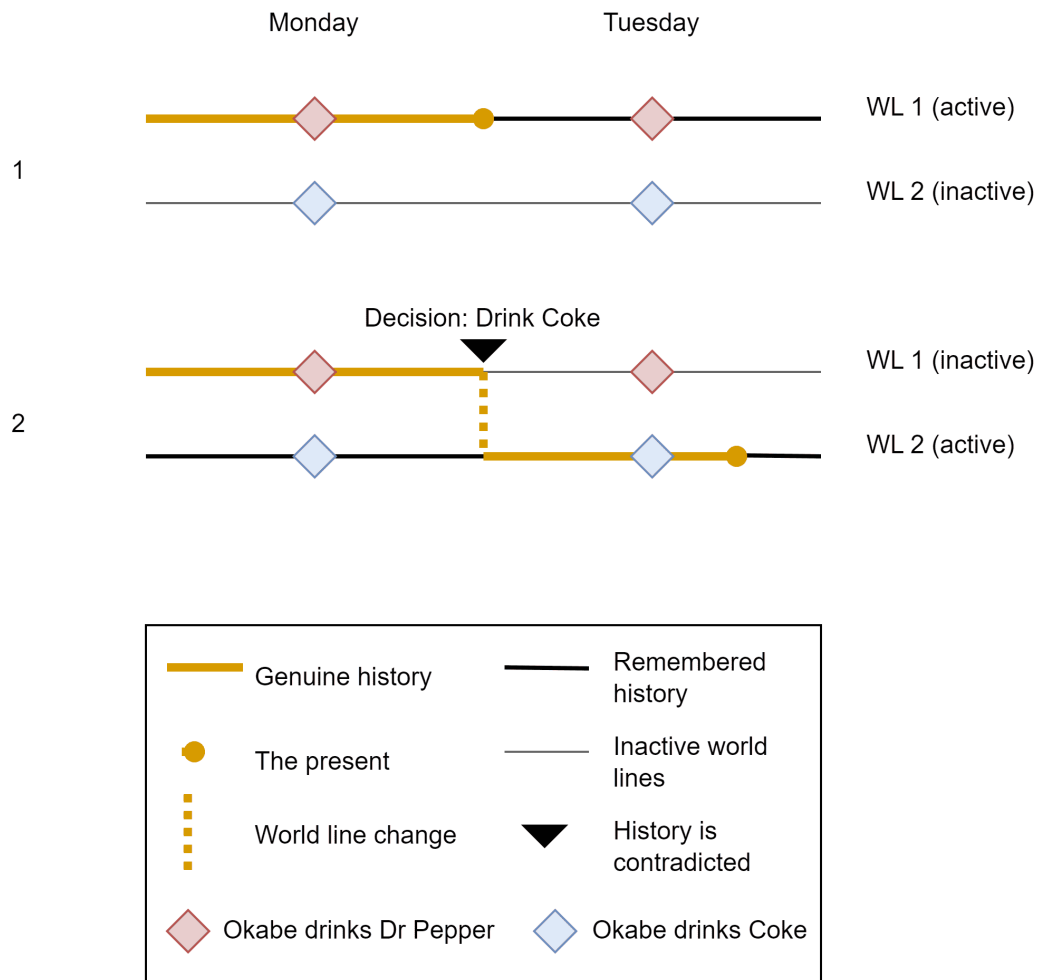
Monday

Tuesday

1

WL 1 (active)

WL 2 (inactive)

Decision: Drink Coke

2

WL 1 (inactive)

WL 2 (active)

Genuine history

Remembered history

The present

Inactive world lines

World line change

History is contradicted

Okabe drinks Dr Pepper

Okabe drinks Coke